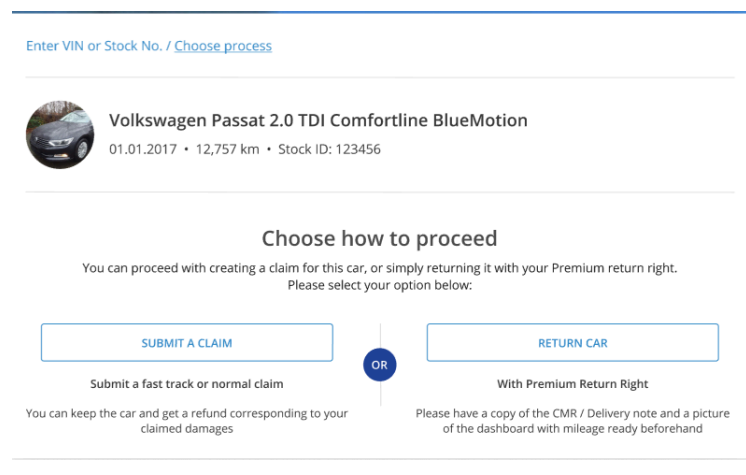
Enter VIN or Stock No. / Choose process

Volkswagen Passat 2.0 TDI Comfortline BlueMotion

01.01.2017 • 12,757 km • Stock ID: 123456

Choose how to proceed

You can proceed with creating a claim for this car, or simply returning it with your Premium return right. Please select your option below:

SUBMIT A CLAIM

Submit a fast track or normal claim

You can keep the car and get a refund corresponding to your claimed damages

OR

RETURN CAR

With Premium Return Right

Please have a copy of the CMR / Delivery note and a picture of the dashboard with mileage ready beforehand